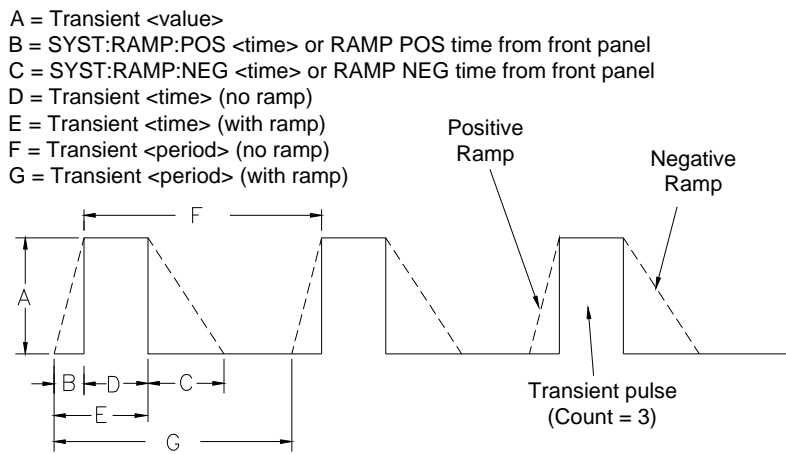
A = Transient <value>
B = SYST:RAMP:POS <time> or RAMP POS time from front panel
C = SYST:RAMP:NEG <time> or RAMP NEG time from front panel
D = Transient <time> (no ramp)
E = Transient <time> (with ramp)
F = Transient <period> (no ramp)
G = Transient <period> (with ramp)

Positive Ramp

Negative Ramp

F

A

B D C

E

G

Transient pulse (Count = 3)